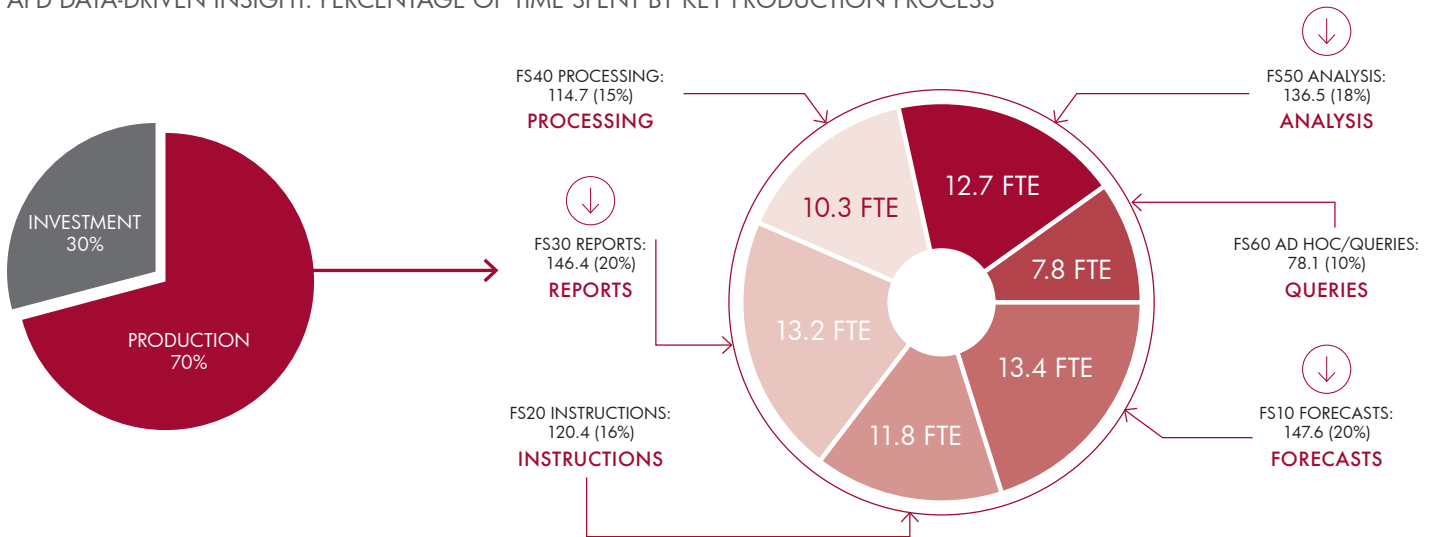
AFD DATA-DRIVEN INSIGHT: PERCENTAGE OF TIME SPENT BY KEY PRODUCTION PROCESS

INVESTMENT
30%

PRODUCTION
70%

FS40 PROCESSING:
114.7 (15%)
PROCESSING

FS50 ANALYSIS:
136.5 (18%)
ANALYSIS

FS30 REPORTS:
146.4 (20%)
REPORTS

FS60 AD HOC/QUERIES:
78.1 (10%)
QUERIES

FS20 INSTRUCTIONS:
120.4 (16%)
INSTRUCTIONS

FS10 FORECASTS:
147.6 (20%)
FORECASTS

10.3 FTE

12.7 FTE

7.8 FTE

13.2 FTE

13.4 FTE

11.8 FTE